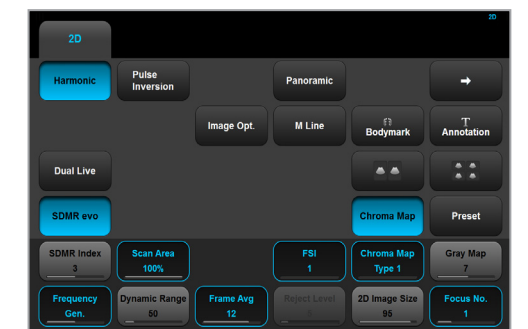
2D

2D

Harmonic

Pulse Inversion

Panoramic

→

Image Opt.

M Line

Bodymark

Annotation

Dual Live

SDMR evo

Chroma Map

Preset

SDMR Index
3

Scan Area
100%

FSI
1

Chroma Map
Type 1

Gray Map
7

Frequency
Gen.

Dynamic Range
50

Frame Avg
12

Reject Level
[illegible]

2D Image Size
95

Focus No.
1